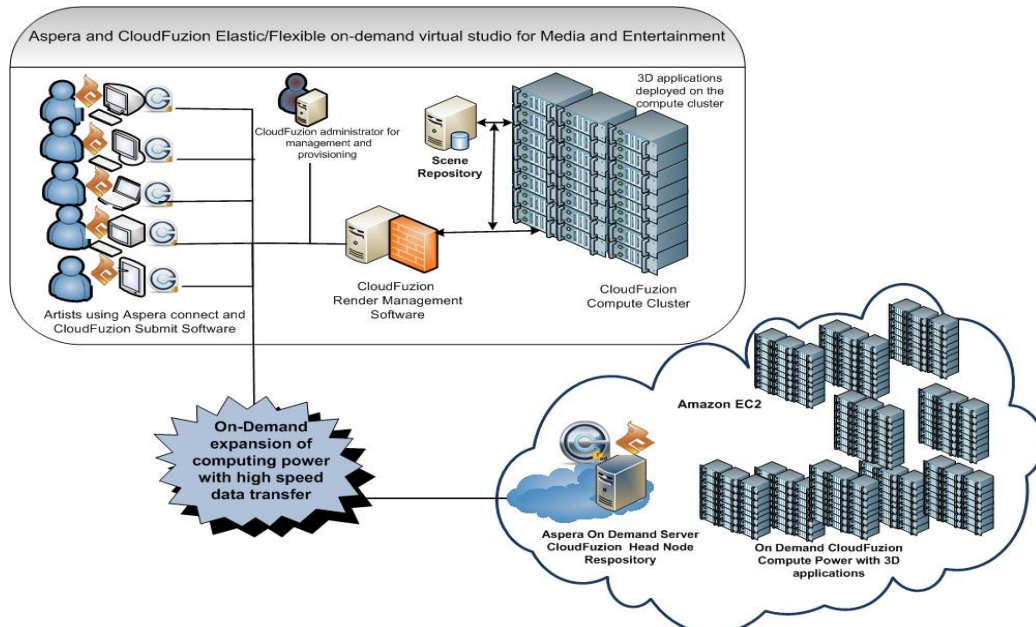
Aspera and CloudFuzion Elastic/Flexible on-demand virtual studio for Media and Entertainment

CloudFuzion administrator for management and provisioning

Scene Repository

3D applications deployed on the compute cluster

CloudFuzion Render Management Software

CloudFuzion Compute Cluster

Artists using Aspera connect and CloudFuzion Submit Software

On-Demand expansion of computing power with high speed data transfer

Amazon EC2

Aspera On Demand Server CloudFuzion Head Node Respository

On Demand CloudFuzion Compute Power with 3D applications